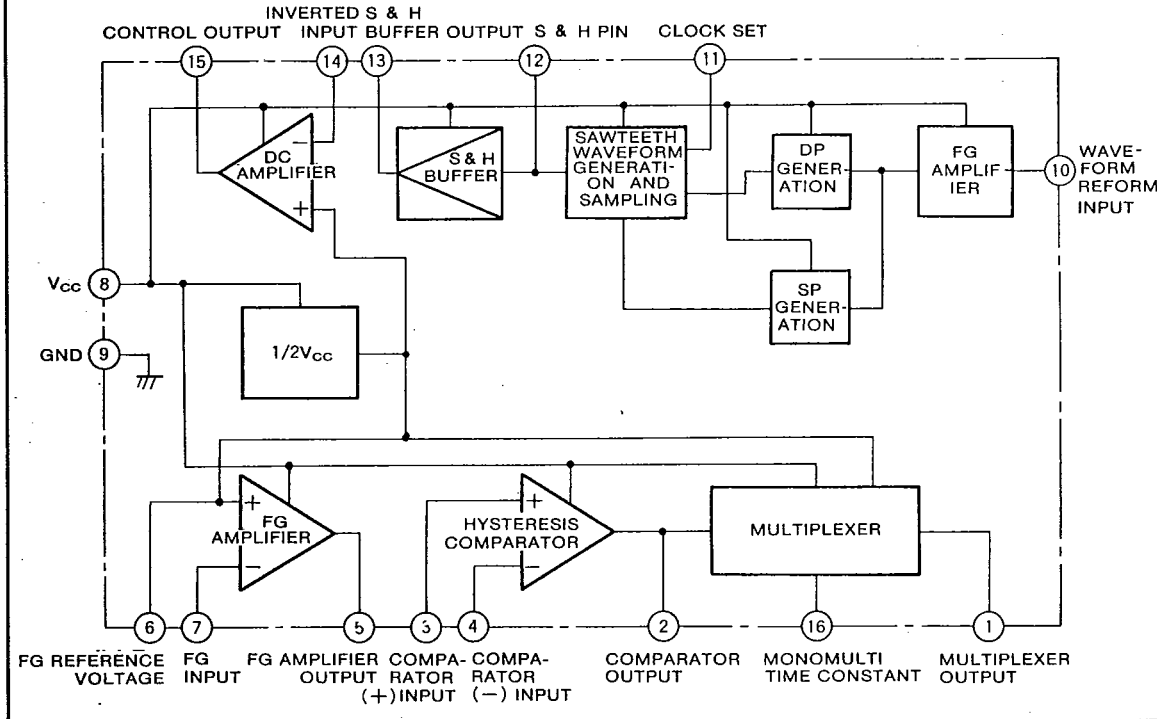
INVERTED S & H
CONTROL OUTPUT INPUT BUFFER OUTPUT S & H PIN CLOCK SET

15 14 13 12 11

DC AMPLIFIER
−
+

S & H BUFFER

SAWTEETH WAVEFORM GENERATION AND SAMPLING

DP GENERATION

FG AMPLIFIER

10 WAVEFORM REFORM INPUT

SP GENERATION

$V_{CC}$ 8

GND 9

$1/2V_{CC}$

+
FG AMPLIFIER
−

+
HYSTERESIS COMPARATOR
−

MULTIPLEXER

6 7 5 3 4 2 16 1

FG REFERENCE VOLTAGE
FG INPUT
FG AMPLIFIER OUTPUT
COMPARATOR (+) INPUT
COMPARATOR (−) INPUT
COMPARATOR OUTPUT
MONOMULTI TIME CONSTANT
MULTIPLEXER OUTPUT